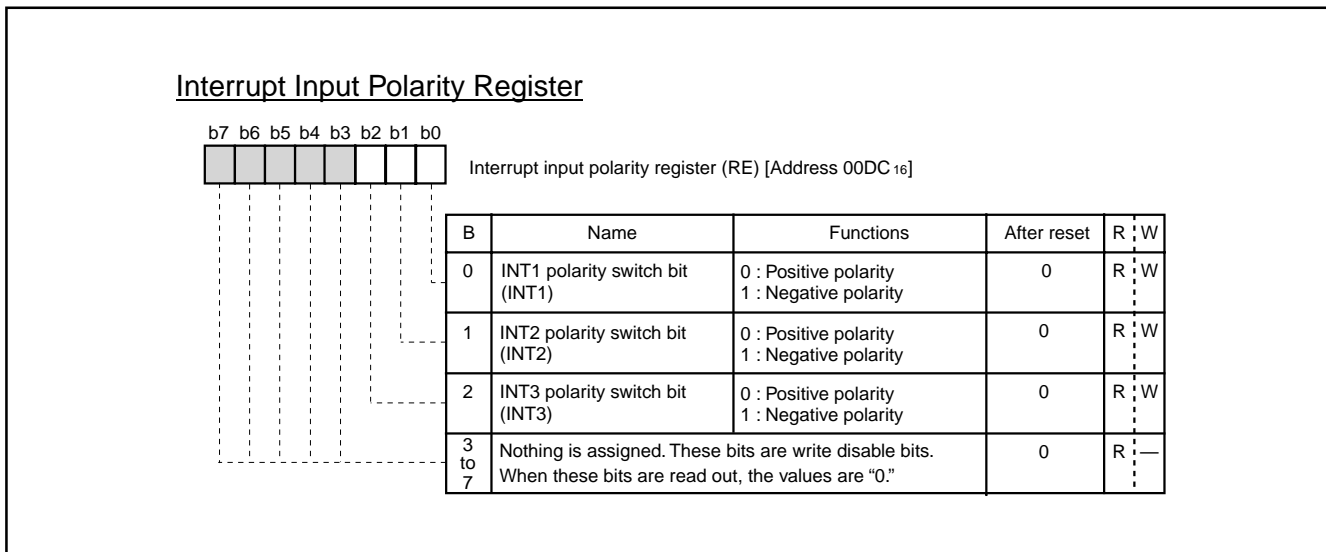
Interrupt Input Polarity Register

b7 b6 b5 b4 b3 b2 b1 b0

Interrupt input polarity register (RE) [Address 00DC$_{16}$]

| B | Name | Functions | After reset | R | W |
|---|---|---|---|---|---|
| 0 | INT1 polarity switch bit (INT1) | 0 : Positive polarity 1 : Negative polarity | 0 | R | W |
| 1 | INT2 polarity switch bit (INT2) | 0 : Positive polarity 1 : Negative polarity | 0 | R | W |
| 2 | INT3 polarity switch bit (INT3) | 0 : Positive polarity 1 : Negative polarity | 0 | R | W |
| 3 to 7 | Nothing is assigned. These bits are write disable bits. When these bits are read out, the values are “0.” | | 0 | R | — |